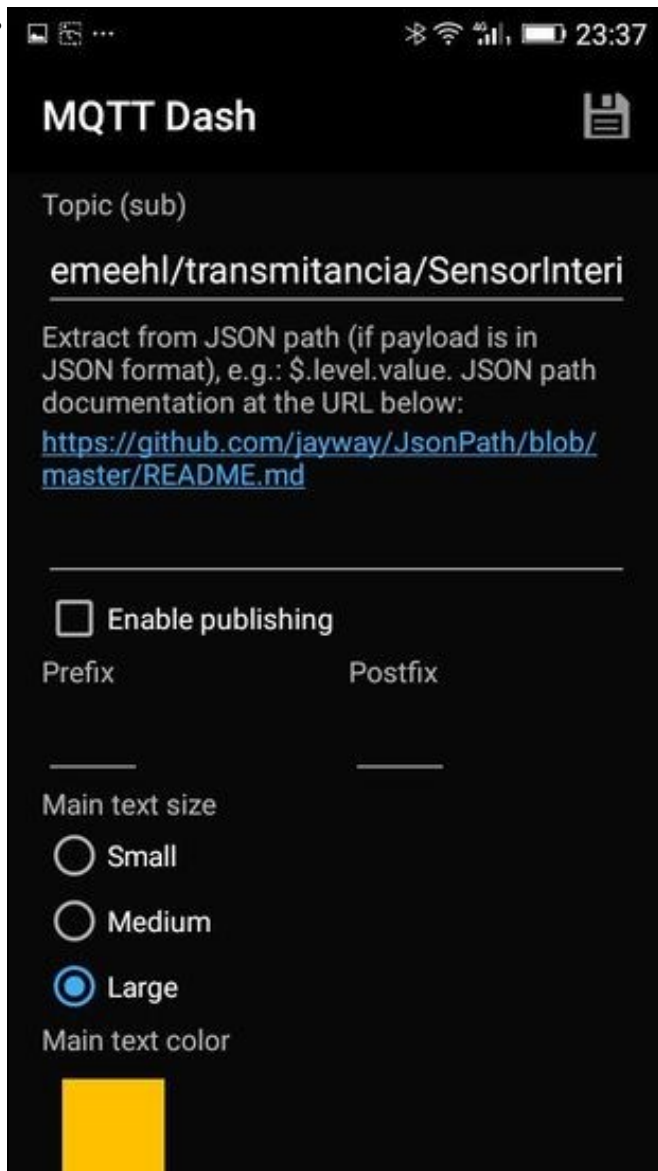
23:37

MQTT Dash

Topic (sub)

emeehl/transmitancia/SensorInteri

Extract from JSON path (if payload is in JSON format), e.g.: $.level.value. JSON path documentation at the URL below: https://github.com/jayway/JsonPath/blob/master/README.md

Enable publishing

Prefix

Postfix

Main text size

Small

Medium

Large

Main text color